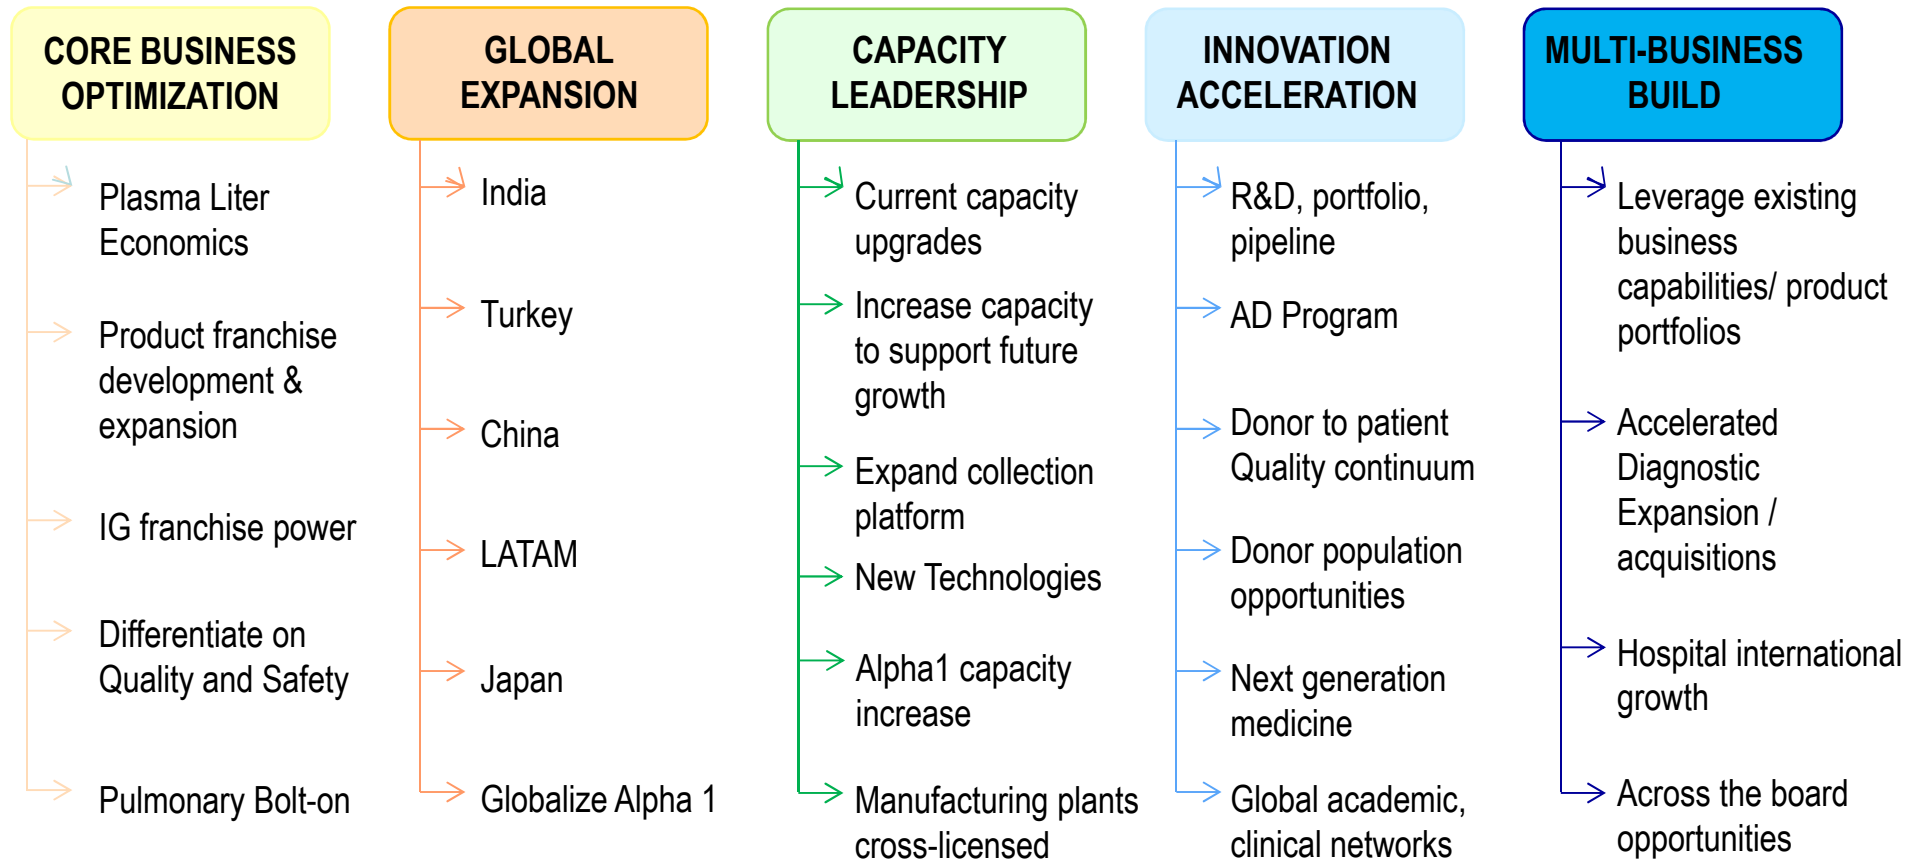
CORE BUSINESS OPTIMIZATION

Plasma Liter Economics

Product franchise development & expansion

IG franchise power

Differentiate on Quality and Safety

Pulmonary Bolt-on

GLOBAL EXPANSION

India

Turkey

China

LATAM

Japan

Globalize Alpha 1

CAPACITY LEADERSHIP

Current capacity upgrades

Increase capacity to support future growth

Expand collection platform

New Technologies

Alpha1 capacity increase

Manufacturing plants cross-licensed

INNOVATION ACCELERATION

R&D, portfolio, pipeline

AD Program

Donor to patient Quality continuum

Donor population opportunities

Next generation medicine

Global academic, clinical networks

MULTI-BUSINESS BUILD

Leverage existing business capabilities/ product portfolios

Accelerated Diagnostic Expansion / acquisitions

Hospital international growth

Across the board opportunities